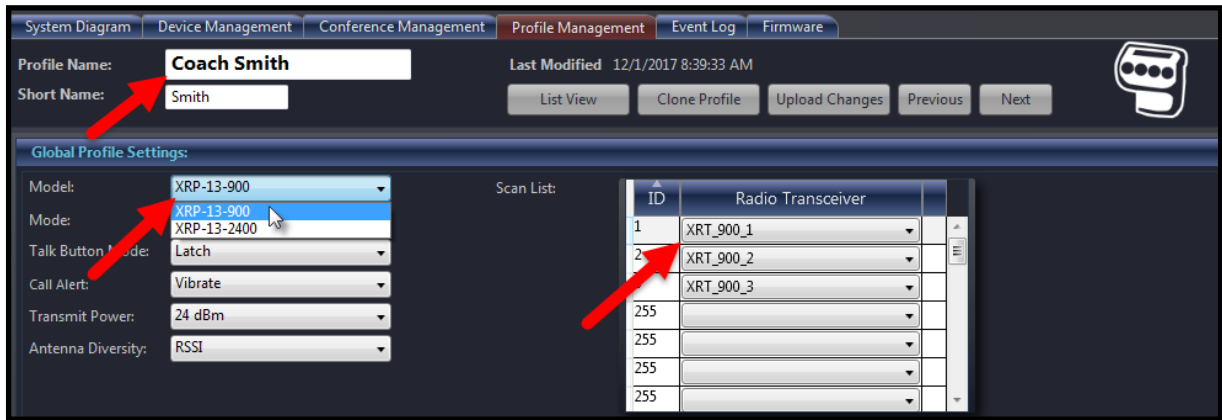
System Diagram | Device Management | Conference Management | Profile Management | Event Log | Firmware

Profile Name: Coach Smith
Short Name: Smith

Last Modified 12/1/2017 8:39:33 AM

List View | Clone Profile | Upload Changes | Previous | Next

Global Profile Settings:

Model: XRP-13-900
XRP-13-900
XRP-13-2400
Mode:
Talk Button Mode: Latch
Call Alert: Vibrate
Transmit Power: 24 dBm
Antenna Diversity: RSSI

Scan List:

| ID | Radio Transceiver |
|---|---|
| 1 | XRT_900_1 |
| 2 | XRT_900_2 |
| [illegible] | XRT_900_3 |
| 255 | |
| 255 | |
| 255 | |
| 255 | |